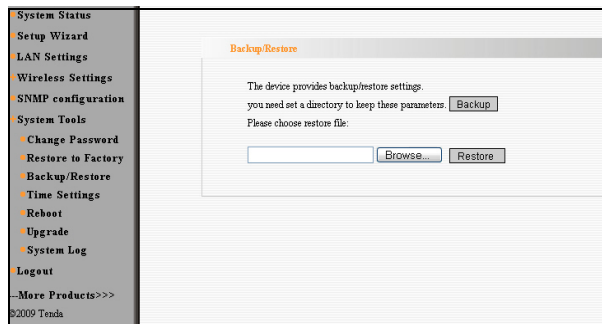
System Status
Setup Wizard
LAN Settings
Wireless Settings
SNMP configuration
System Tools
Change Password
Restore to Factory
Backup/Restore
Time Settings
Reboot
Upgrade
System Log
Logout
---More Products>>>
©2009 Tenda

Backup/Restore

The device provides backup/restore settings.
you need set a directory to keep these parameters. Backup
Please choose restore file:

Browse... Restore